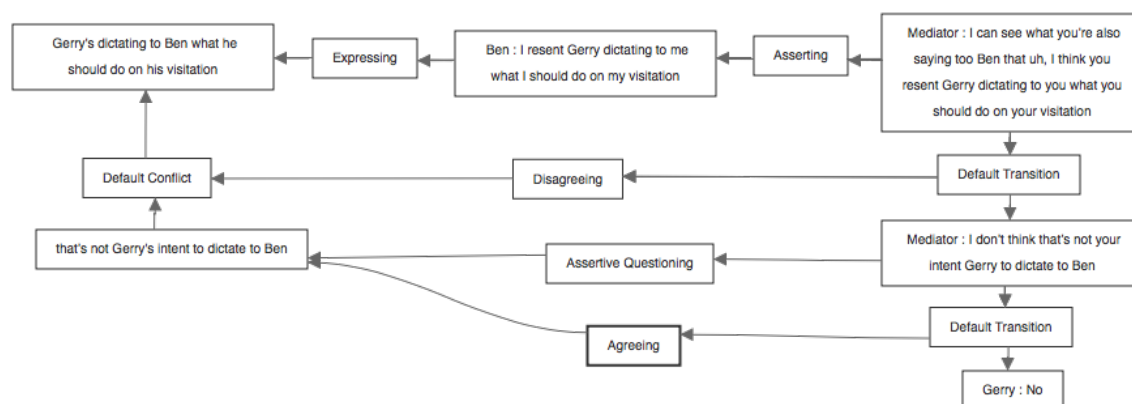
Gerry's dictating to Ben what he should do on his visitation

Expressing

Ben : I resent Gerry dictating to me what I should do on my visitation

Asserting

Mediator : I can see what you're also saying too Ben that uh, I think you resent Gerry dictating to you what you should do on your visitation

Default Conflict

Disagreeing

Default Transition

that's not Gerry's intent to dictate to Ben

Assertive Questioning

Mediator : I don't think that's not your intent Gerry to dictate to Ben

Default Transition

Agreeing

Gerry : No